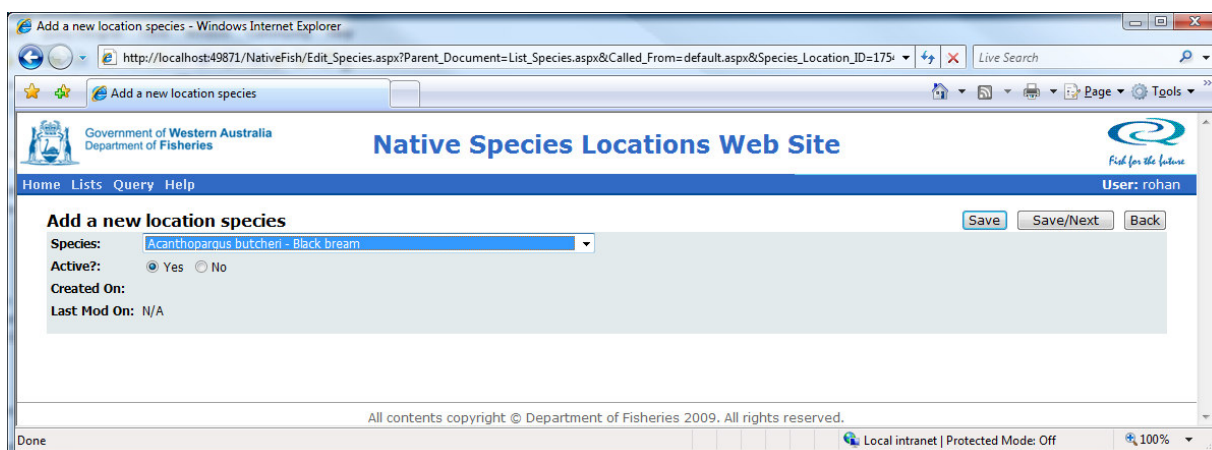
Add a new location species - Windows Internet Explorer

http://localhost:49871/NativeFish/Edit_Species.aspx?Parent_Document=List_Species.aspx&Called_From=default.aspx&Species_Location_ID=175

Live Search

Add a new location species

Page ▾ Tools ▾

Government of Western Australia
Department of Fisheries

Native Species Locations Web Site

Fish for the future

Home Lists Query Help

User: rohan

Add a new location species

Save Save/Next Back

Species: Acanthopargus butcheri - Black bream

Active?: Yes No

Created On:

Last Mod On: N/A

All contents copyright © Department of Fisheries 2009. All rights reserved.

Done

Local intranet | Protected Mode: Off

100%